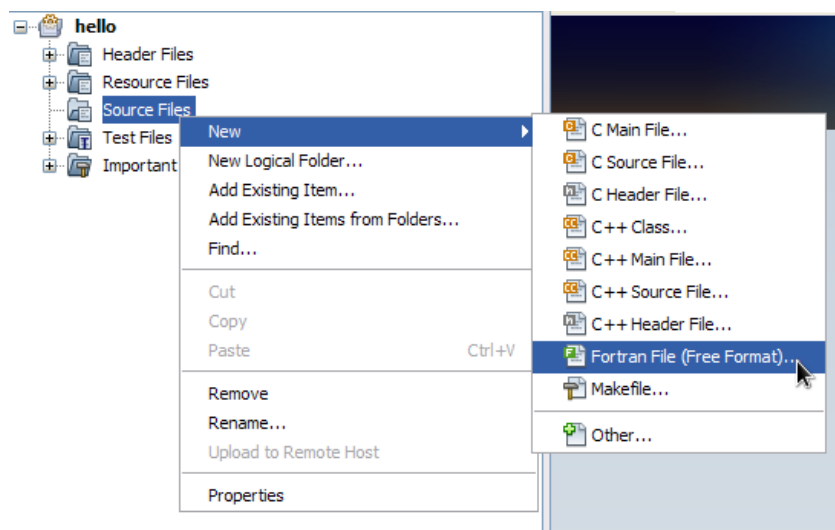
hello
Header Files
Resource Files
Source Files
Test Files
Important

New
New Logical Folder...
Add Existing Item...
Add Existing Items from Folders...
Find...
Cut
Copy
Paste Ctrl+V
Remove
Rename...
Upload to Remote Host
Properties

C Main File...
C Source File...
C Header File...
C++ Class...
C++ Main File...
C++ Source File...
C++ Header File...
Fortran File (Free Format)...
Makefile...
Other...